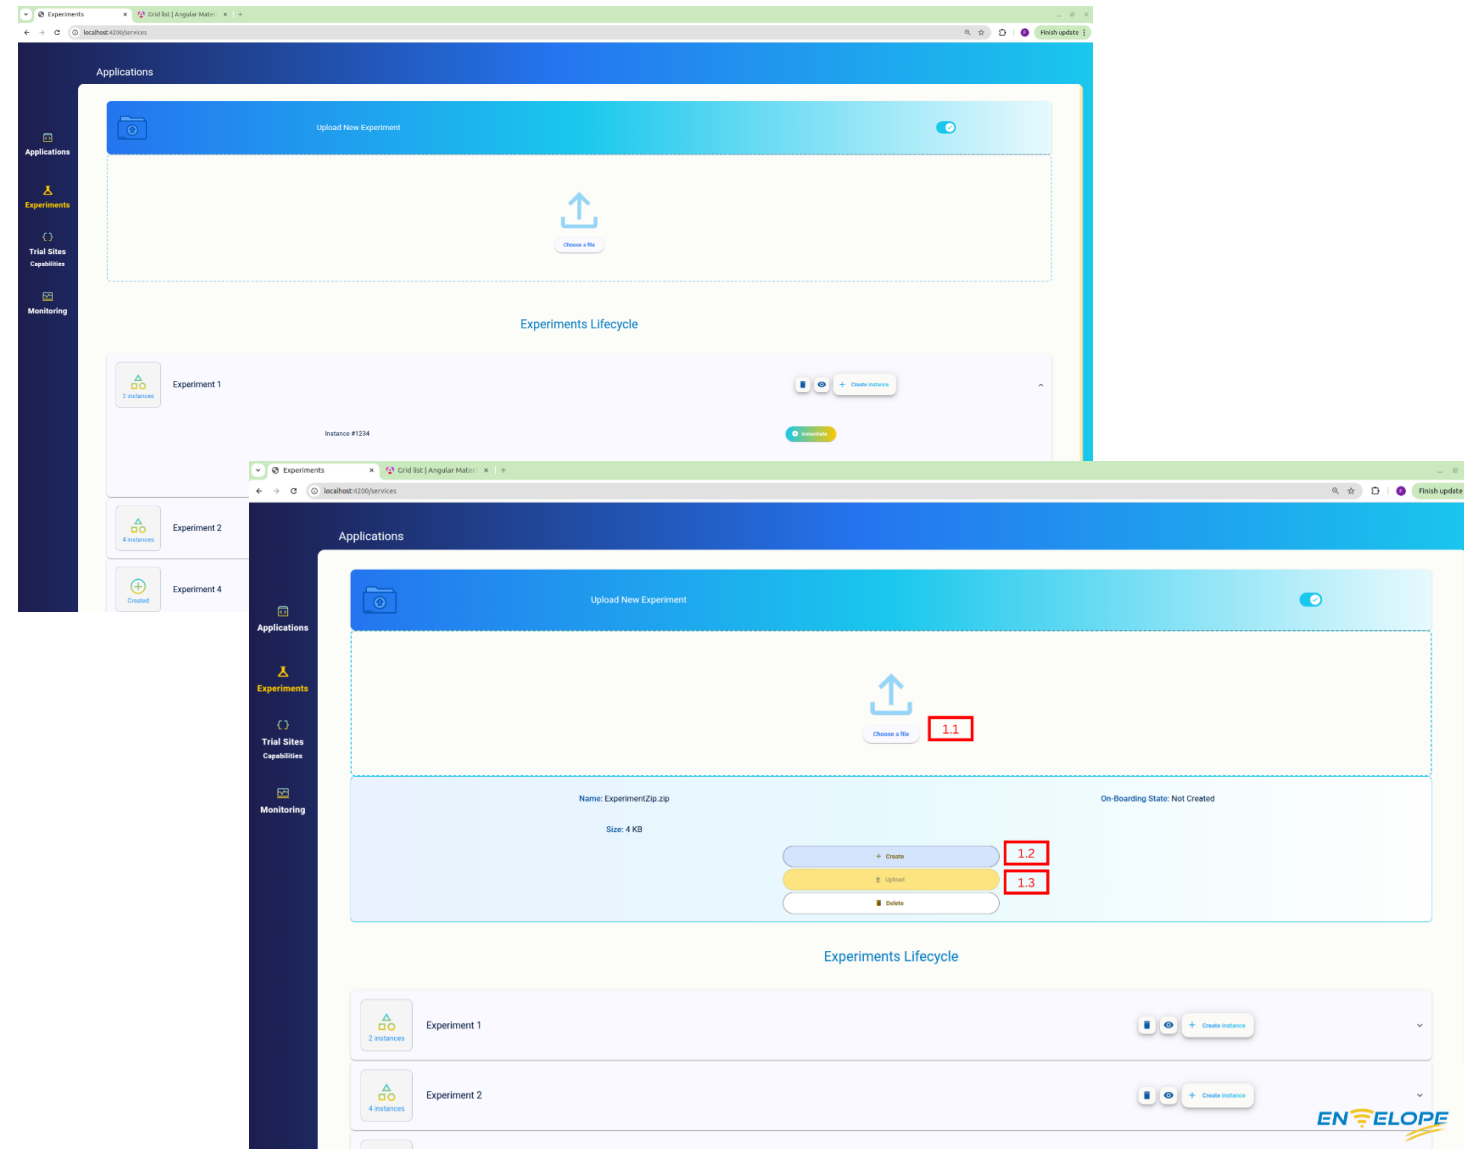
Experiments ×
Grid list | Angular Mater ×
+
localhost:4200/services
Finish update

Applications

Applications
Experiments
Trial Sites
Capabilities
Monitoring

Upload New Experiment

Choose a file

Experiments Lifecycle

2 instances
Experiment 1
Create instance

Instance #1234
Instantiate

4 instances
Experiment 2

Created
Experiment 4

Experiments ×
Grid list | Angular Mater ×
+
localhost:4200/services
Finish update

Applications

Applications
Experiments
Trial Sites
Capabilities
Monitoring

Upload New Experiment

Choose a file
1.1

Name: ExperimentZip.zip
On-Boarding State: Not Created

Size: 4 KB

+ Create
1.2
Upload
1.3
Delete

Experiments Lifecycle

2 instances
Experiment 1
Create instance

4 instances
Experiment 2
Create instance

ENVELOPE